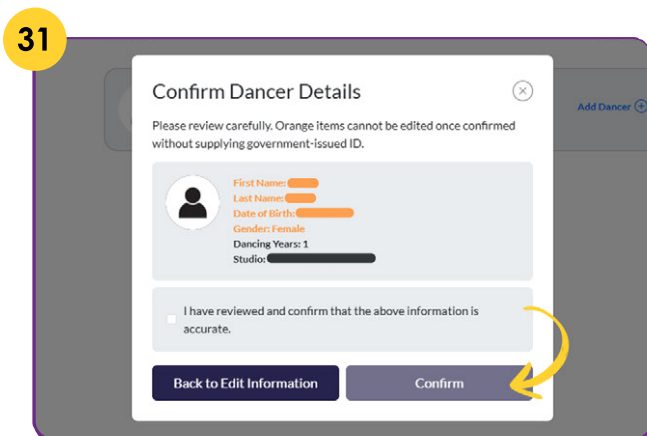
31

Add Dancer

Confirm Dancer Details

Please review carefully. Orange items cannot be edited once confirmed without supplying government-issued ID.

First Name: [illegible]
Last Name: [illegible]
Date of Birth: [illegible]
Gender: Female
Dancing Years: 1
Studio: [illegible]

I have reviewed and confirm that the above information is accurate.

Back to Edit Information

Confirm